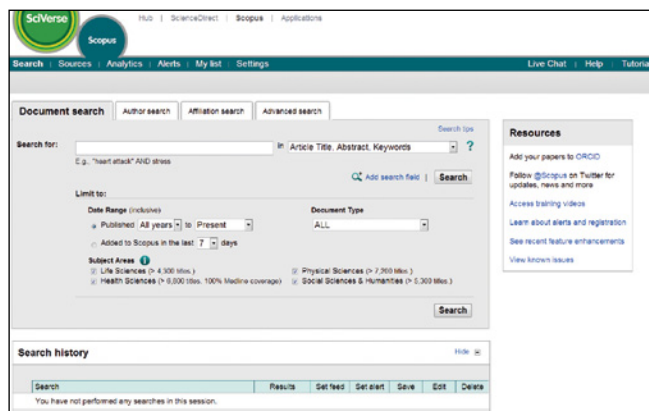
SciVerse

Scopus

Hub | ScienceDirect | Scopus | Applications

Search | Sources | Analytics | Alerts | My list | Settings

Live Chat | Help | Tutoria

Document search

Author search

Affiliation search

Advanced search

Search tips

Search for:

in Article Title, Abstract, Keywords

?

E.g., "heart attack" AND stress

Add search field | Search

Limit to:

Date Range (inclusive)

Published All years to Present

Added to Scopus in the last 7 days

Document Type

ALL

Subject Areas

Life Sciences (> 4,300 titles.)

Health Sciences (> 6,800 titles. 100% Medline coverage)

Physical Sciences (> 7,200 titles.)

Social Sciences & Humanities (> 5,300 titles.)

Search

Resources

Add your papers to ORCID

Follow @Scopus on Twitter for updates, news and more

Access training videos

Learn about alerts and registration

See recent feature enhancements

View known issues

Search history

Hide

| Search | Results | Set feed | Set alert | Save | Edit | Delete |
|---|---|---|---|---|---|---|
| You have not performed any searches in this session. | | | | | | |